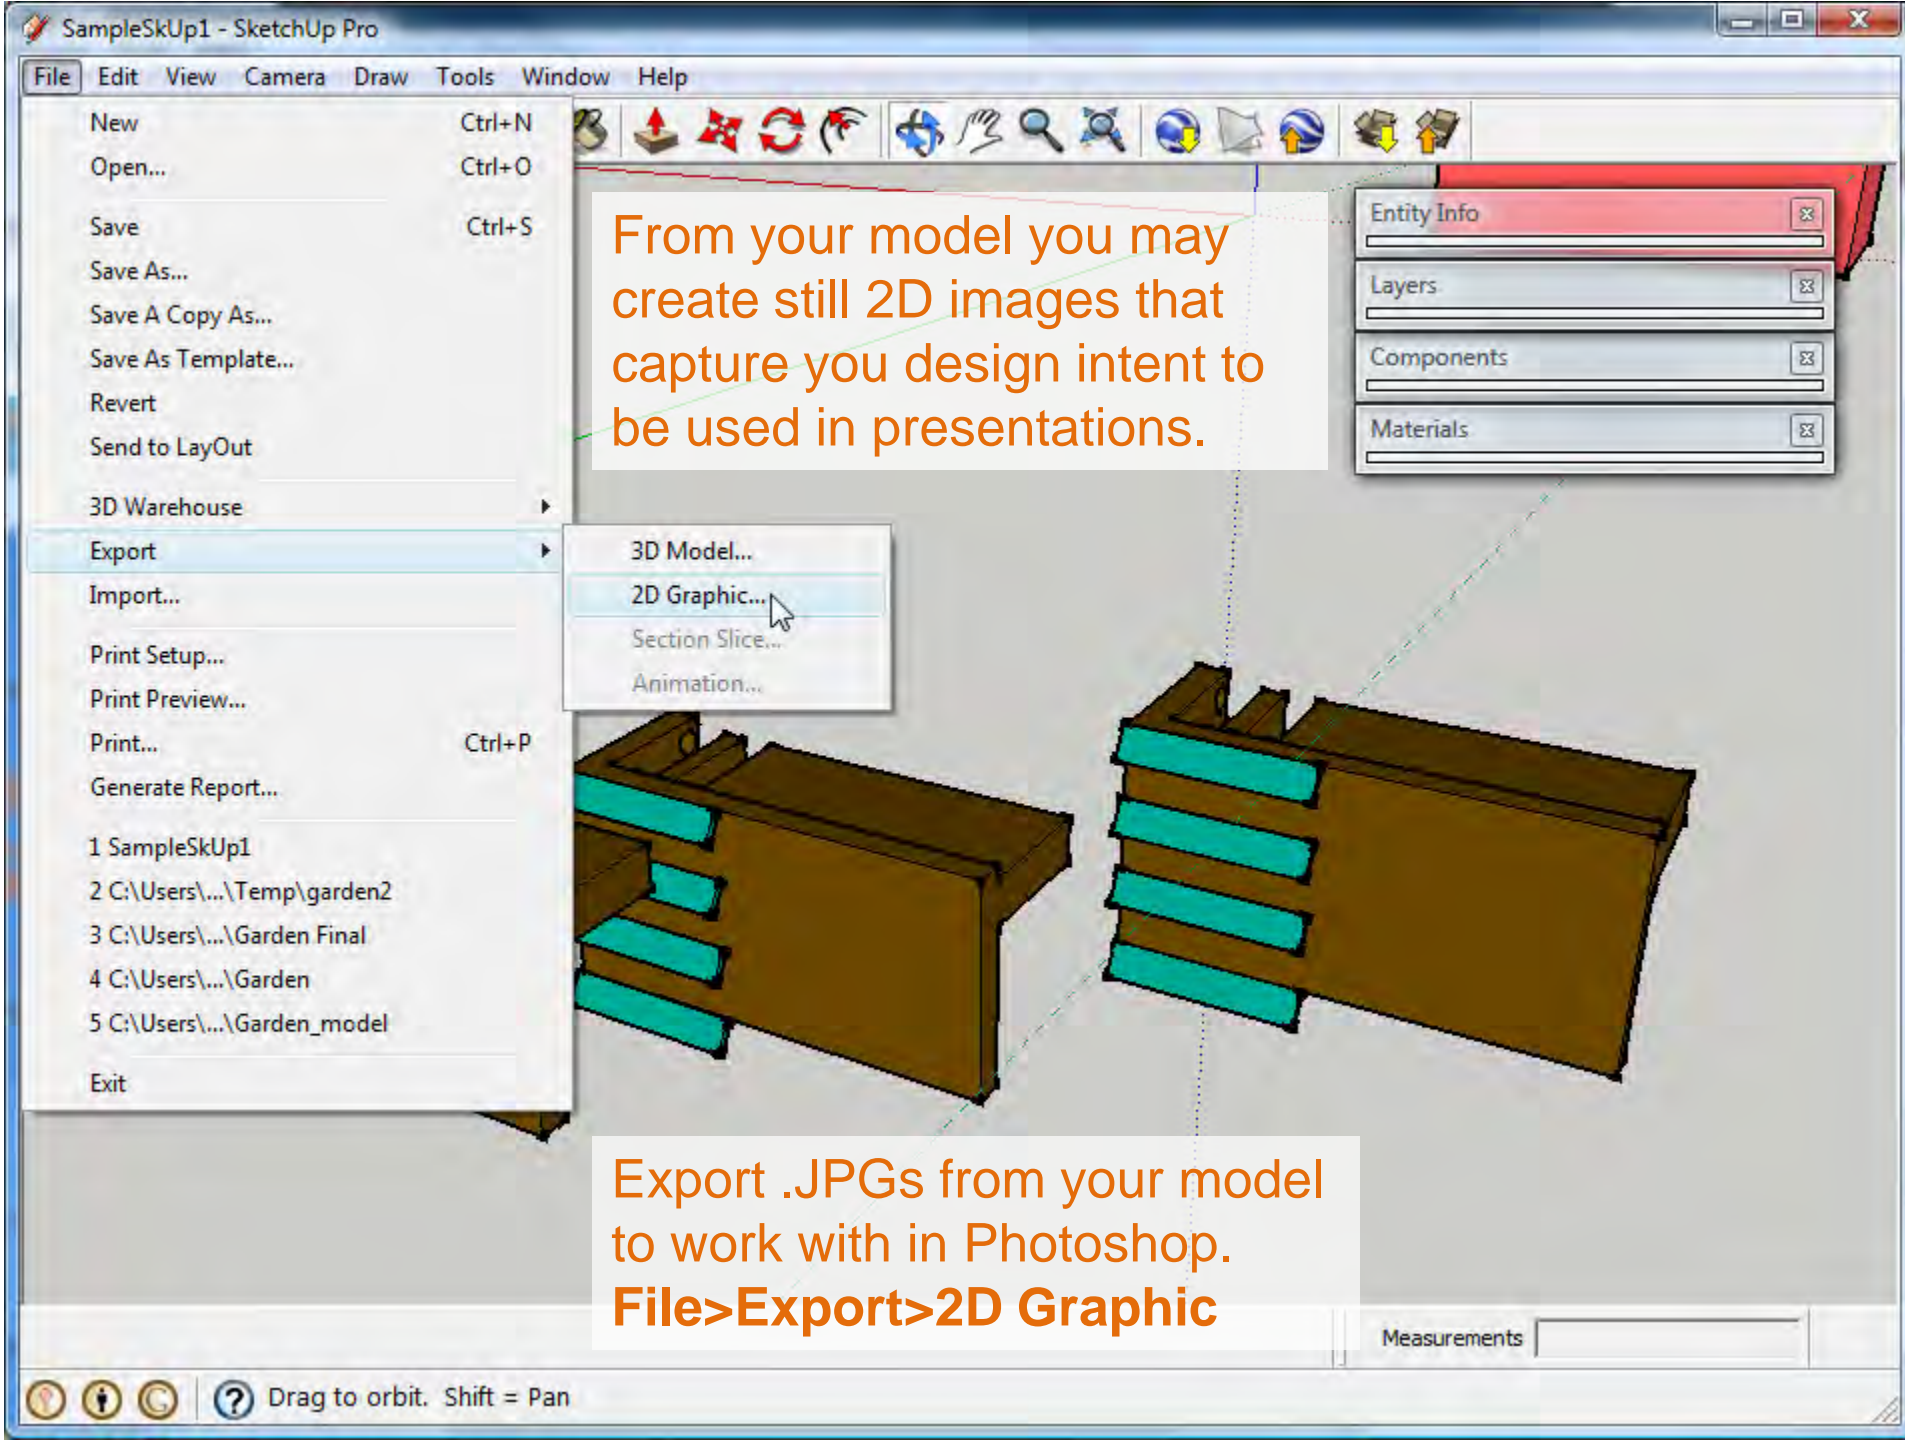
SampleSkUp1 - SketchUp Pro

File Edit View Camera Draw Tools Window Help

New Ctrl+N
Open... Ctrl+O
Save Ctrl+S
Save As...
Save A Copy As...
Save As Template...
Revert
Send to LayOut
3D Warehouse
Export
Import...
Print Setup...
Print Preview...
Print... Ctrl+P
Generate Report...
1 SampleSkUp1
2 C:\Users\...\Temp\garden2
3 C:\Users\...\Garden Final
4 C:\Users\...\Garden
5 C:\Users\...\Garden_model
Exit

3D Model...
2D Graphic...
Section Slice...
Animation...

From your model you may create still 2D images that capture you design intent to be used in presentations.

Entity Info
Layers
Components
Materials

Export .JPGs from your model to work with in Photoshop.
**File>Export>2D Graphic**

Measurements

Drag to orbit. Shift = Pan